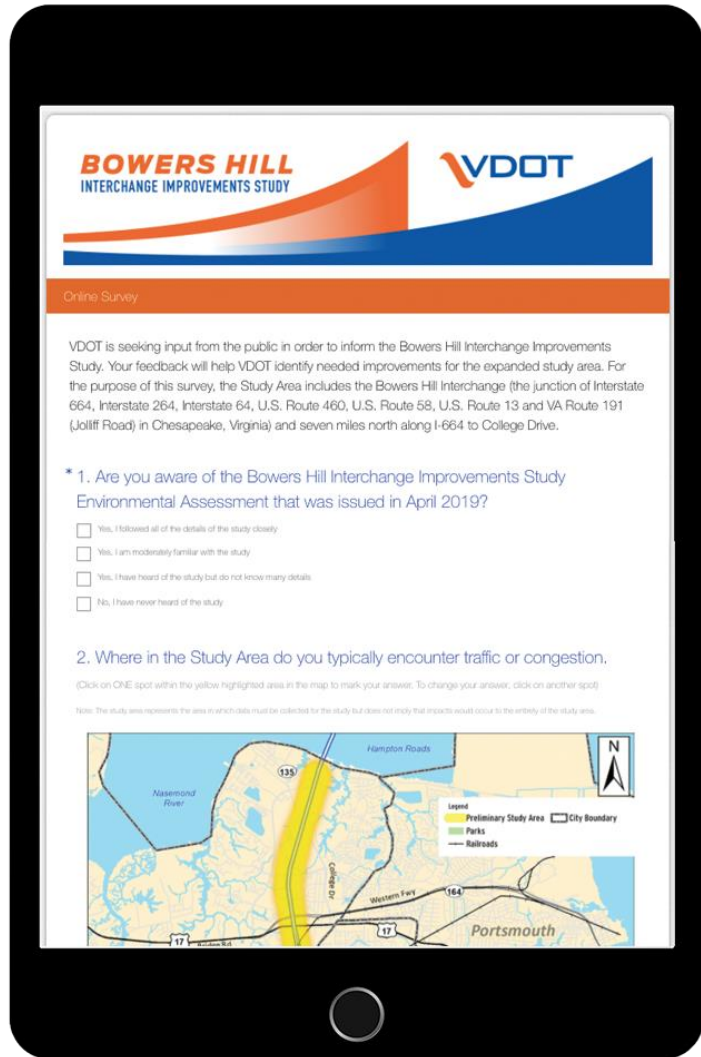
BOWERS HILL
INTERCHANGE IMPROVEMENTS STUDY

VDOT

Online Survey

VDOT is seeking input from the public in order to inform the Bowers Hill Interchange Improvements Study. Your feedback will help VDOT identify needed improvements for the expanded study area. For the purpose of this survey, the Study Area includes the Bowers Hill Interchange (the junction of Interstate 664, Interstate 264, Interstate 64, U.S. Route 460, U.S. Route 58, U.S. Route 13 and VA Route 191 (Jolliff Road) in Chesapeake, Virginia) and seven miles north along I-664 to College Drive.

* 1. Are you aware of the Bowers Hill Interchange Improvements Study Environmental Assessment that was issued in April 2019?

Yes, I followed all of the details of the study closely

Yes, I am moderately familiar with the study

Yes, I have heard of the study but do not know many details

No, I have never heard of the study

2. Where in the Study Area do you typically encounter traffic or congestion.

(Click on ONE spot within the yellow highlighted area in the map to mark your answer. To change your answer, click on another spot)

Note: The study area represents the area in which data must be collected for the study but does not imply that impacts would occur to the entirety of the study area.

Hampton Roads
N
135
Nasemond River
Legend
Preliminary Study Area
City Boundary
Parks
Railroads
College Dr
Western Fwy
164
17
17
Portsmouth